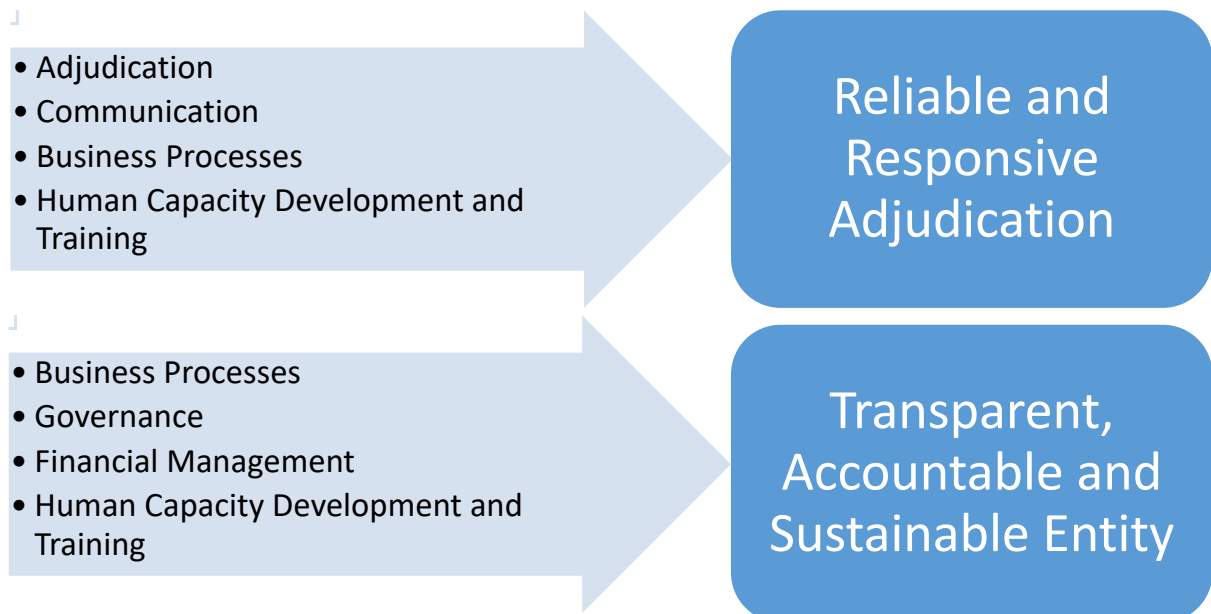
- Adjudication
- Communication
- Business Processes
- Human Capacity Development and Training

Reliable and Responsive Adjudication

- Business Processes
- Governance
- Financial Management
- Human Capacity Development and Training

Transparent, Accountable and Sustainable Entity